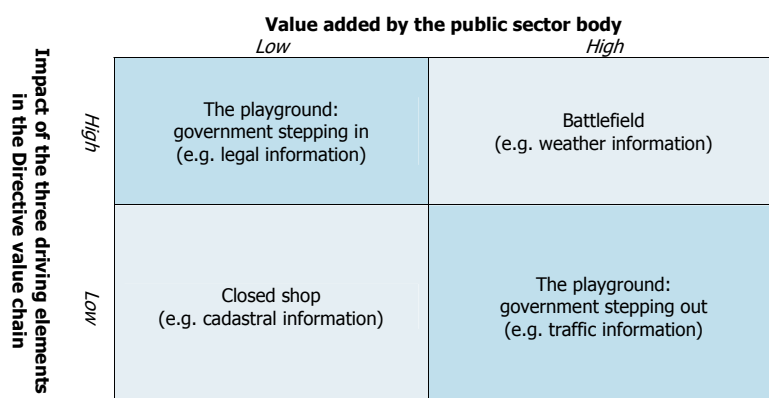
Value added by the public sector body

Low | High

Impact of the three driving elements in the Directive value chain

High

Low

| | Low | High |
|---|---|---|
| High | The playground: government stepping in (e.g. legal information) | Battlefield (e.g. weather information) |
| Low | Closed shop (e.g. cadastral information) | The playground: government stepping out (e.g. traffic information) |